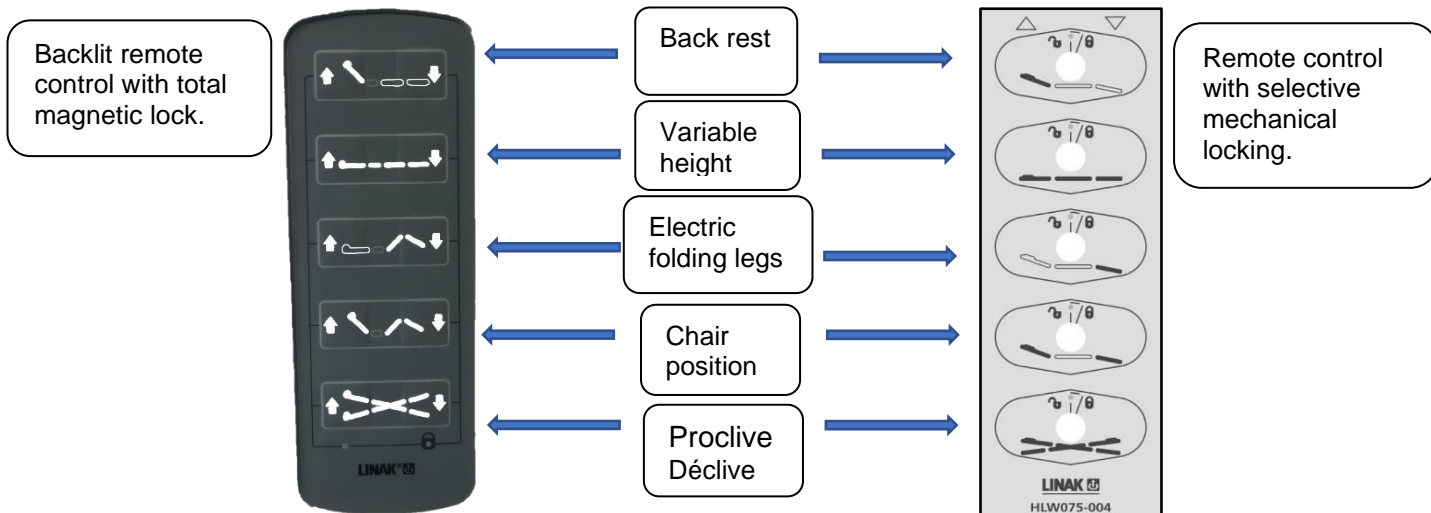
Backlit remote control with total magnetic lock.

Back rest

Variable height

Electric folding legs

Chair position

Proclive
Déclive

Remote control with selective mechanical locking.

LINAK®

LINAK
HLW075-004